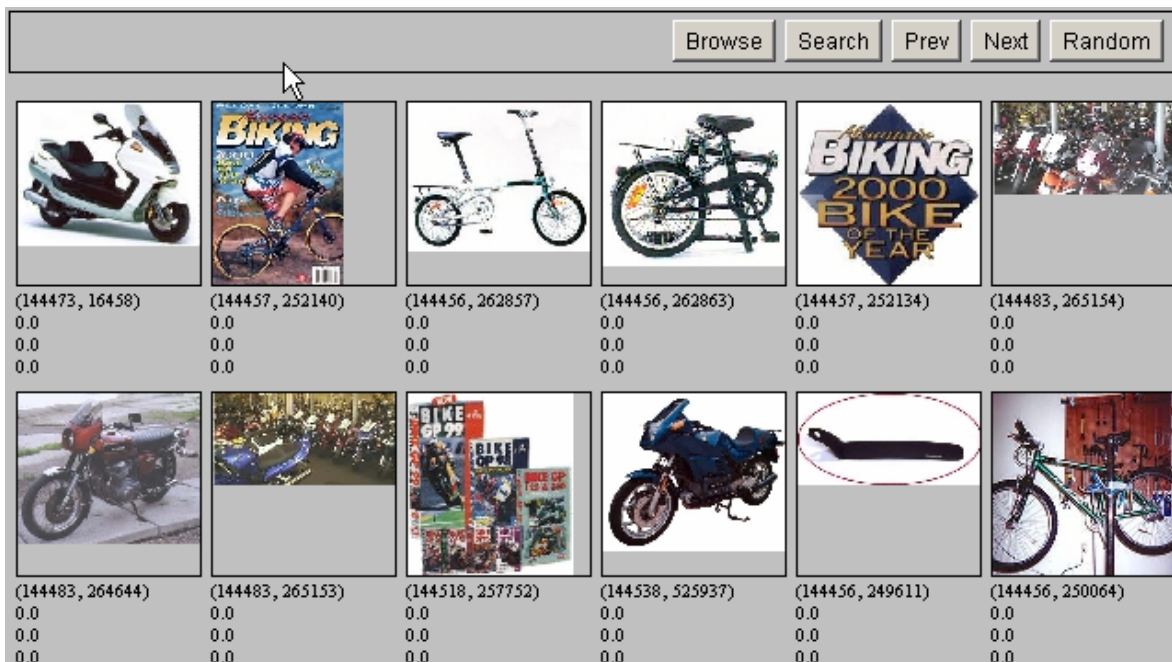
Browse Search Prev Next Random

BIKING

BIKING 2000 BIKE OF THE YEAR

(144473, 16458)
0.0
0.0
0.0

(144457, 252140)
0.0
0.0
0.0

(144456, 262857)
0.0
0.0
0.0

(144456, 262863)
0.0
0.0
0.0

(144457, 252134)
0.0
0.0
0.0

(144483, 265154)
0.0
0.0
0.0

BIKE GP 99

BIKE GP 99

(144483, 264644)
0.0
0.0
0.0

(144483, 265153)
0.0
0.0
0.0

(144518, 257752)
0.0
0.0
0.0

(144538, 525937)
0.0
0.0
0.0

(144456, 249611)
0.0
0.0
0.0

(144456, 250064)
0.0
0.0
0.0